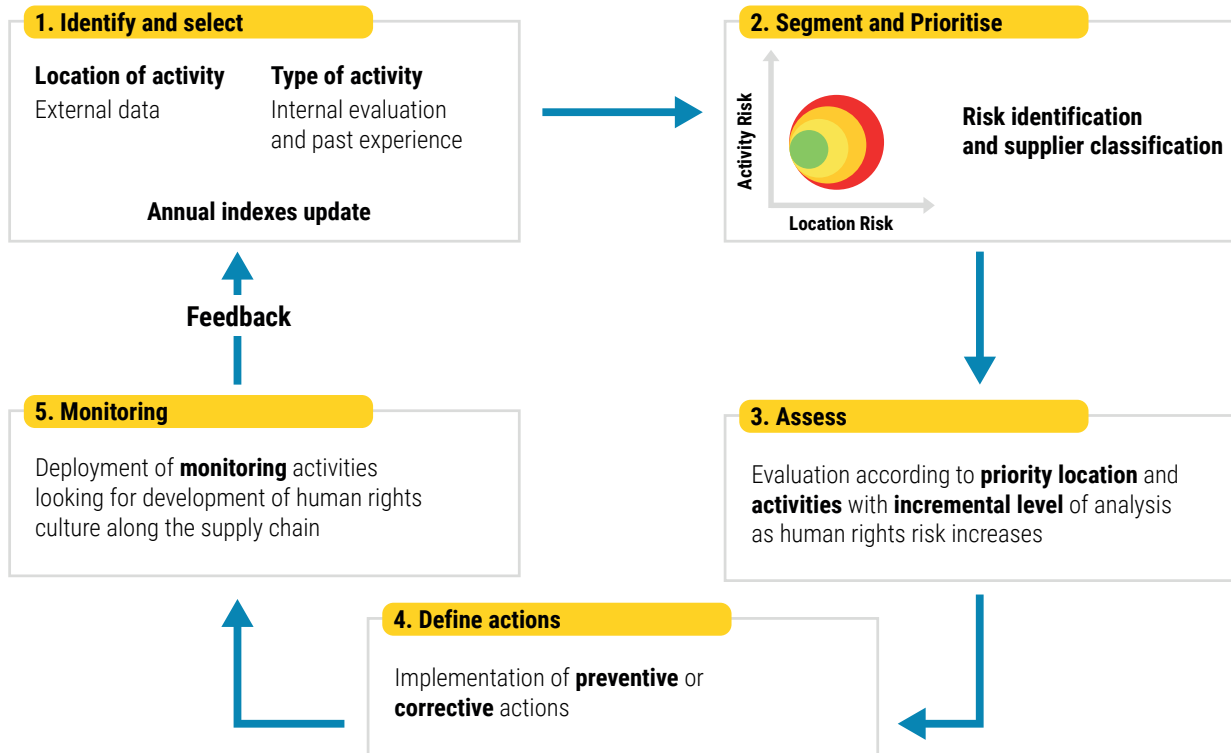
1. Identify and select

Location of activity
External data

Type of activity
Internal evaluation and past experience

Annual indexes update

2. Segment and Prioritise

Activity Risk

Location Risk

Risk identification and supplier classification

3. Assess

Evaluation according to **priority location** and **activities** with **incremental level** of analysis as human rights risk increases

4. Define actions

Implementation of **preventive** or **corrective** actions

5. Monitoring

Deployment of **monitoring** activities looking for development of human rights culture along the supply chain

Feedback